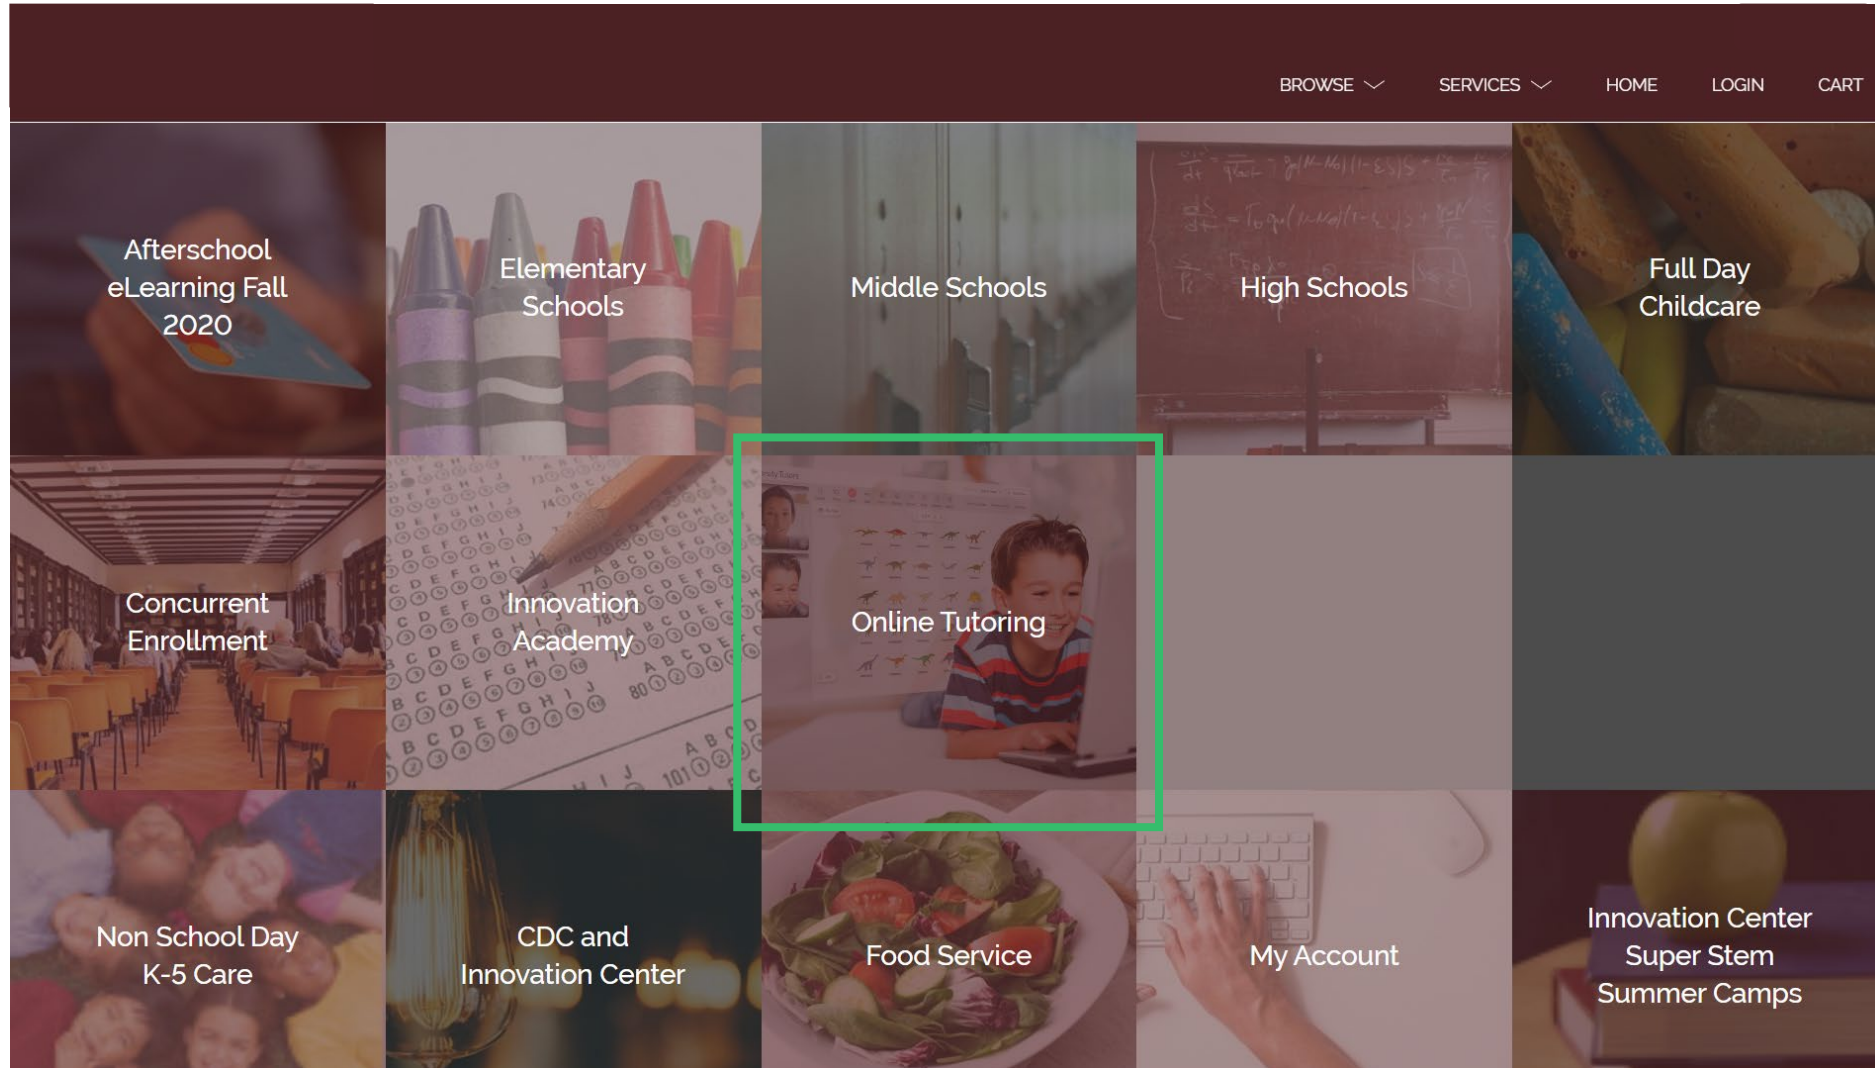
BROWSE SERVICES HOME LOGIN CART

Afterschool eLearning Fall 2020

Elementary Schools

Middle Schools

High Schools

Full Day Childcare

Concurrent Enrollment

Innovation Academy

Online Tutoring

Non School Day K-5 Care

CDC and Innovation Center

Food Service

My Account

Innovation Center Super Stem Summer Camps